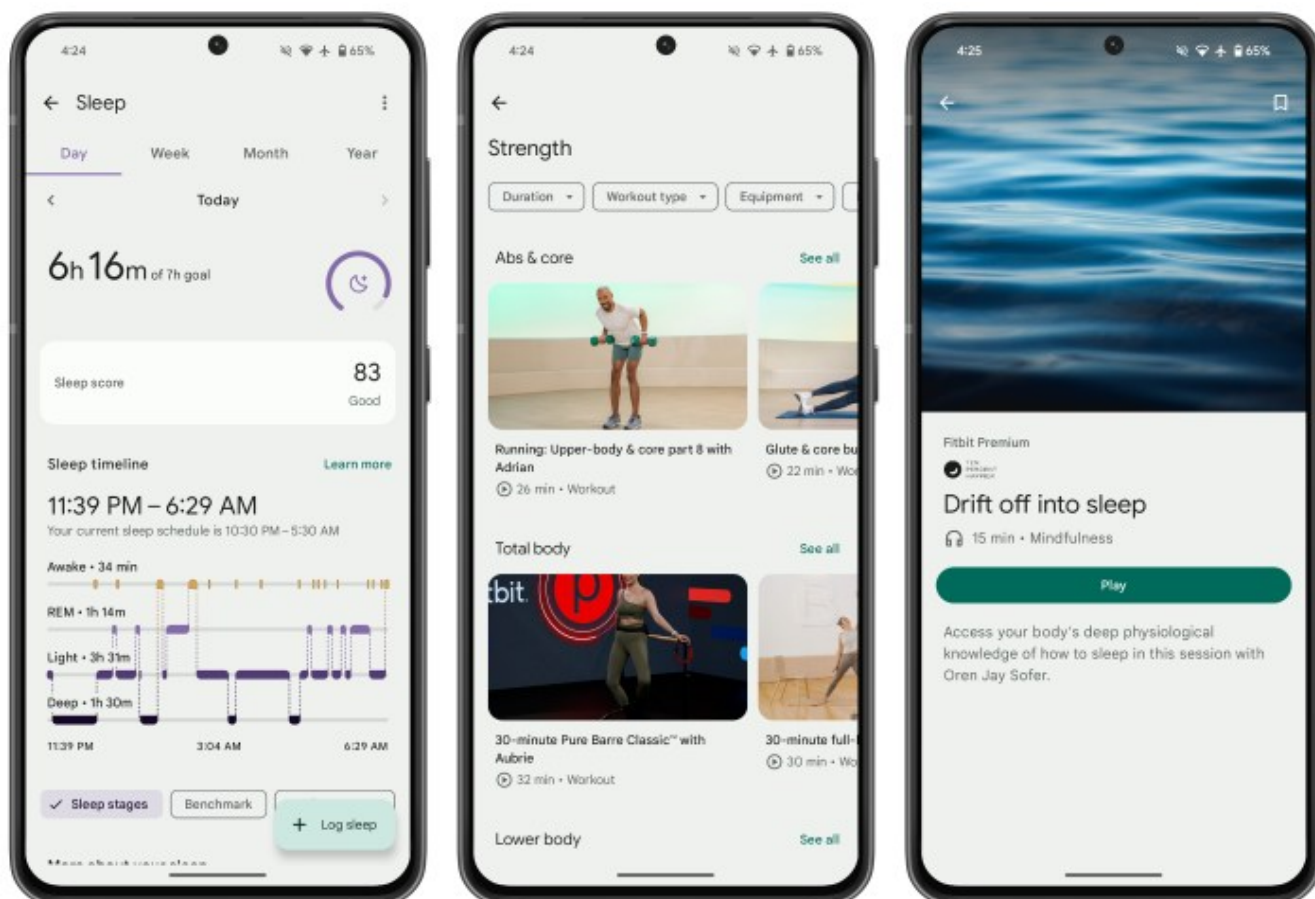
4:24

65%

← Sleep

Day Week Month Year

‹ Today ›

6h 16m of 7h goal

Sleep score 83 Good

Sleep timeline Learn more

11:39 PM – 6:29 AM

Your current sleep schedule is 10:30 PM – 5:30 AM

Awake • 34 min

REM • 1h 14m

Light • 3h 31m

Deep • 1h 30m

11:39 PM 3:04 AM 6:29 AM

✓ Sleep stages Benchmark

+ Log sleep

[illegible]

4:24

65%

←

Strength

Duration ▾ Workout type ▾ Equipment ▾

Abs & core See all

Running: Upper-body & core part 8 with Adrian

26 min • Workout

Glute & core bu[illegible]

22 min • Wo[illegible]

Total body See all

tbit

30-minute Pure Barre Classic™ with Aubrie

32 min • Workout

30-minute full-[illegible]

30 min • Wo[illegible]

Lower body See all

4:25

65%

Fitbit Premium

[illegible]

Drift off into sleep

15 min • Mindfulness

Play

Access your body's deep physiological knowledge of how to sleep in this session with Oren Jay Sofer.